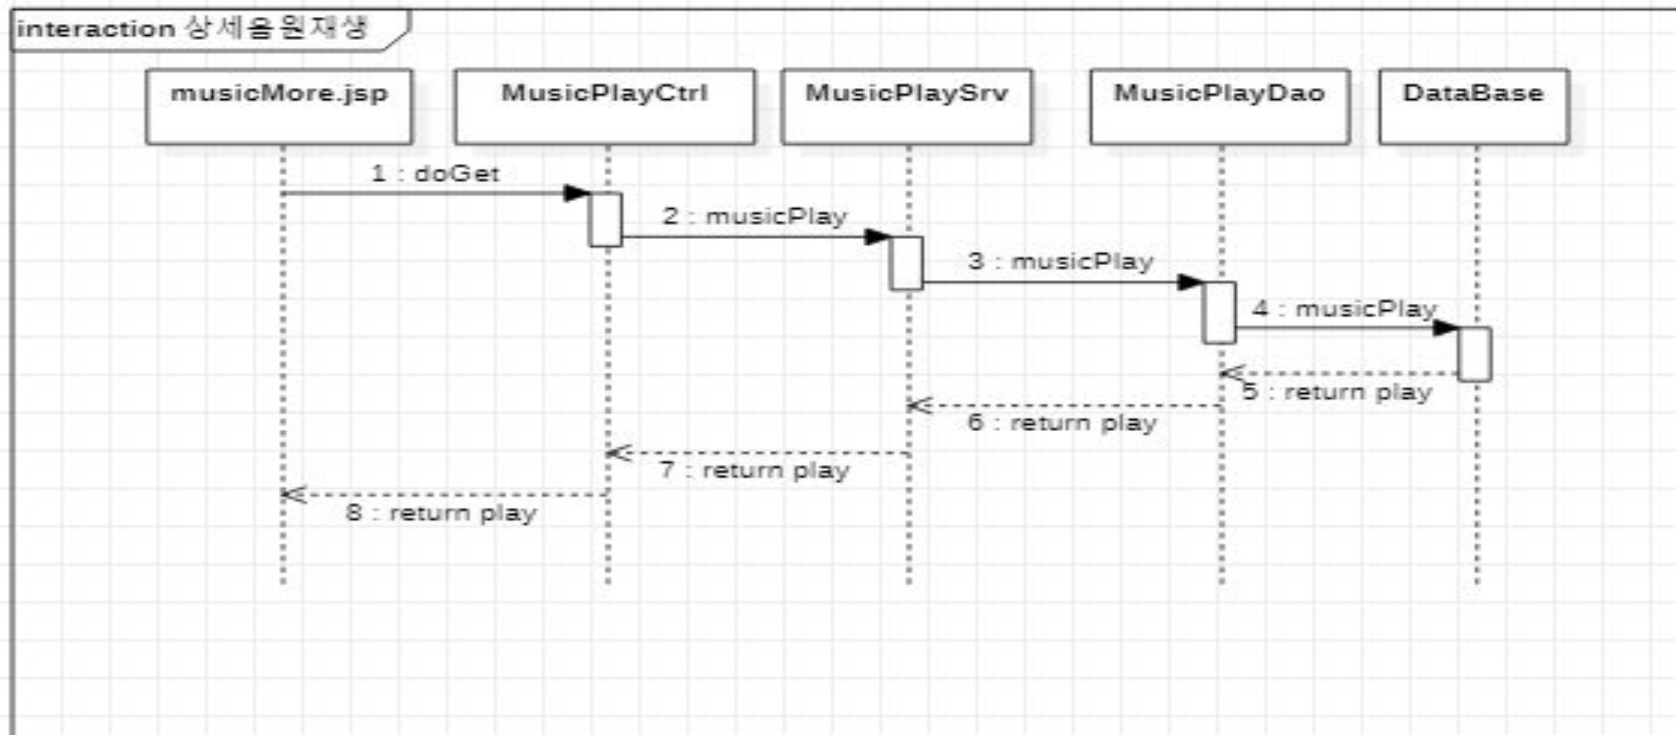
interaction 상세음원재생

musicMore.jsp

MusicPlayCtrl

MusicPlaySrv

MusicPlayDao

DataBase

1 : doGet

2 : musicPlay

3 : musicPlay

4 : musicPlay

5 : return play

6 : return play

7 : return play

8 : return play